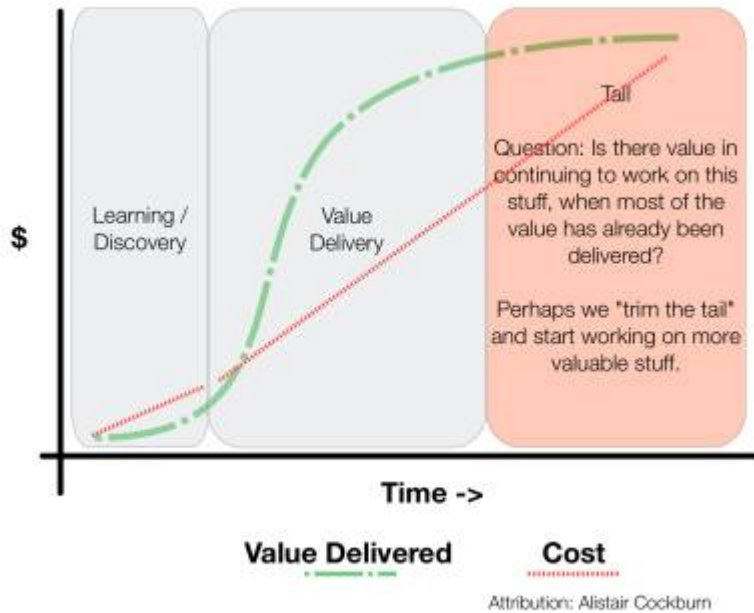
$

Learning / Discovery

Value Delivery

Tail

Question: Is there value in continuing to work on this stuff, when most of the value has already been delivered?

Perhaps we "trim the tail" and start working on more valuable stuff.

Time ->

Value Delivered

Cost

Attribution: Alistair Cockburn